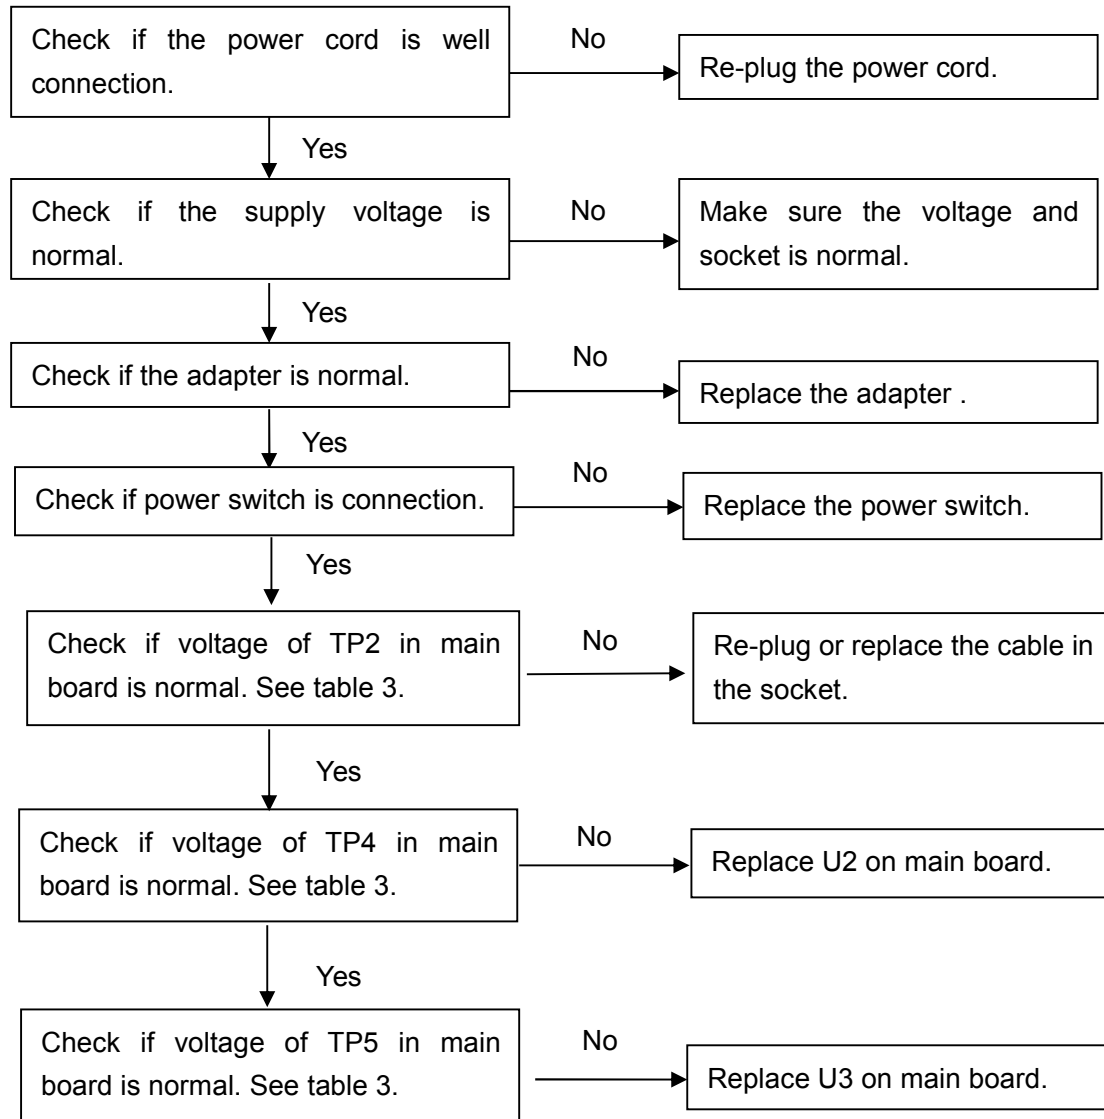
Check if the power cord is well connection.

No

Re-plug the power cord.

Yes

Check if the supply voltage is normal.

No

Make sure the voltage and socket is normal.

Yes

Check if the adapter is normal.

No

Replace the adapter .

Yes

Check if power switch is connection.

No

Replace the power switch.

Yes

Check if voltage of TP2 in main board is normal. See table 3.

No

Re-plug or replace the cable in the socket.

Yes

Check if voltage of TP4 in main board is normal. See table 3.

No

Replace U2 on main board.

Yes

Check if voltage of TP5 in main board is normal. See table 3.

No

Replace U3 on main board.